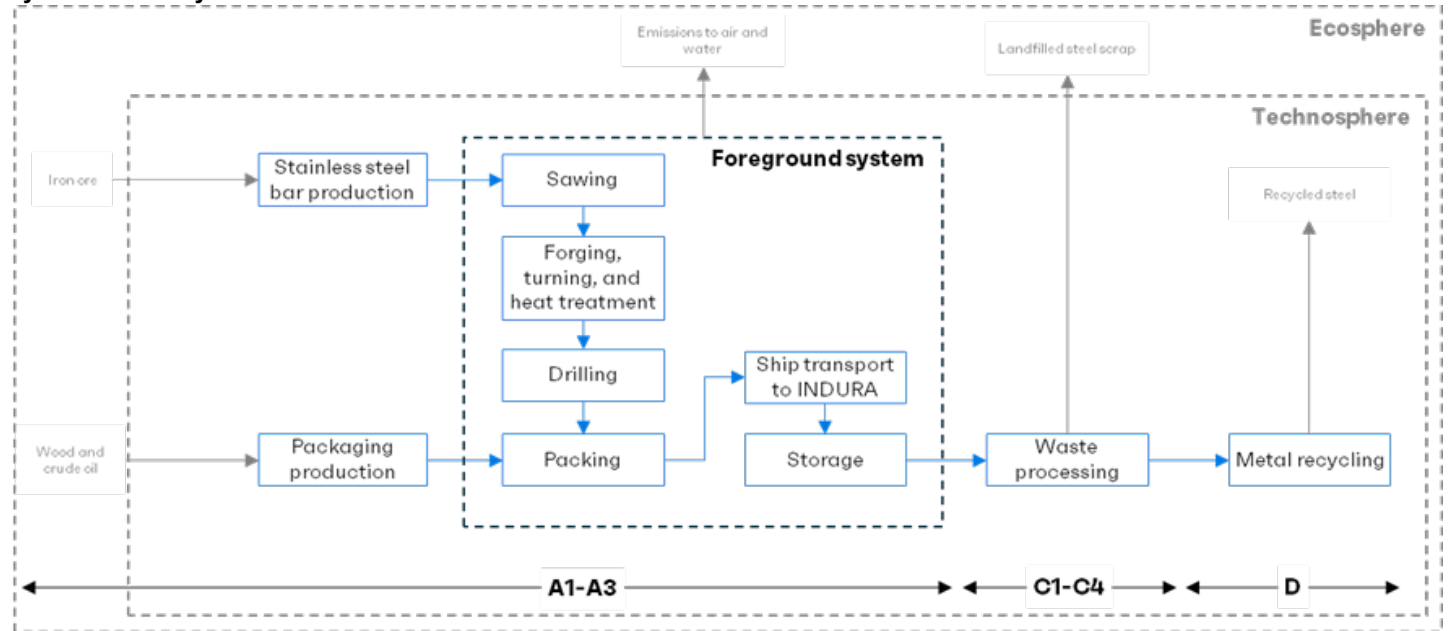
Ecosphere

Emissions to air and water

Landfilled steel scrap

Technosphere

Foreground system

Iron ore

Stainless steel bar production

Sawing

Forging, turning, and heat treatment

Drilling

Recycled steel

Ship transport to INDURA

Wood and crude oil

Packaging production

Packing

Storage

Waste processing

Metal recycling

A1-A3

C1-C4

D